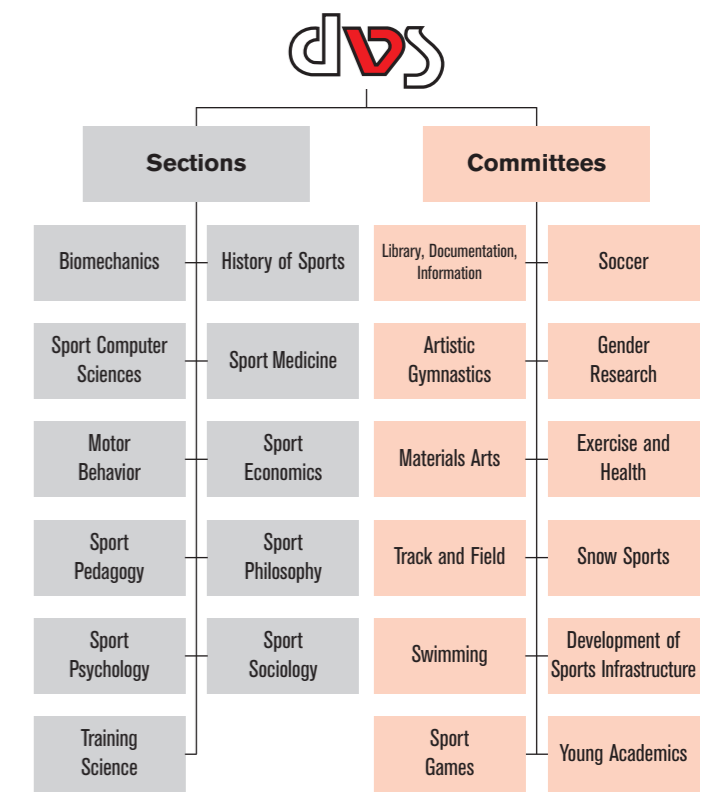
dvs

Sections

Biomechanics

History of Sports

Sport Computer Sciences

Sport Medicine

Motor Behavior

Sport Economics

Sport Pedagogy

Sport Philosophy

Sport Psychology

Sport Sociology

Training Science

Committees

Library, Documentation, Information

Soccer

Artistic Gymnastics

Gender Research

Materials Arts

Exercise and Health

Track and Field

Snow Sports

Swimming

Development of Sports Infrastructure

Sport Games

Young Academics